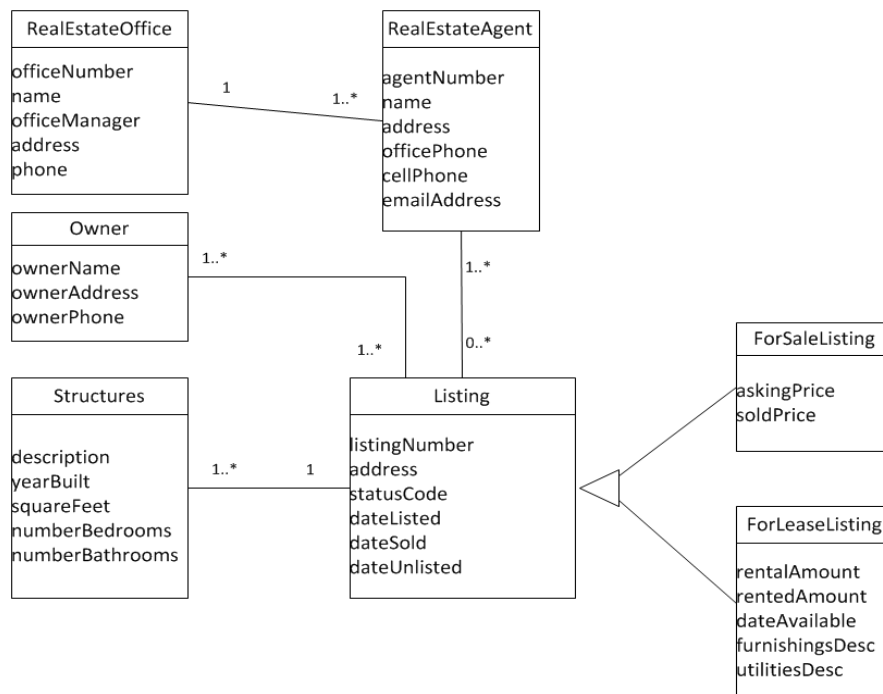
RealEstateOffice
officeNumber
name
officeManager
address
phone

1

1..*

RealEstateAgent
agentNumber
name
address
officePhone
cellPhone
emailAddress

Owner
ownerName
ownerAddress
ownerPhone

1..*

1..*

1..*

0..*

ForSaleListing
askingPrice
soldPrice

Structures
description
yearBuilt
squareFeet
numberBedrooms
numberBathrooms

1..*

1

Listing
listingNumber
address
statusCode
dateListed
dateSold
dateUnlisted

ForLeaseListing
rentalAmount
rentedAmount
dateAvailable
furnishingsDesc
utilitiesDesc